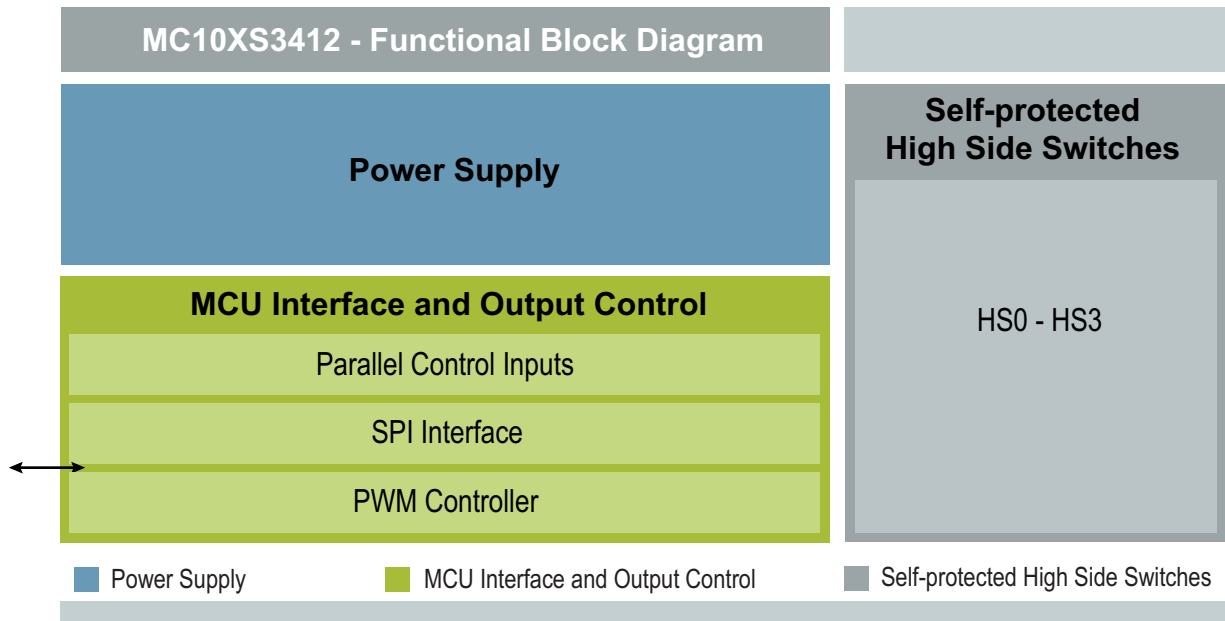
MC10XS3412 - Functional Block Diagram

Power Supply

Self-protected High Side Switches

MCU Interface and Output Control

Parallel Control Inputs

SPI Interface

PWM Controller

HS0 - HS3

Power Supply

MCU Interface and Output Control

Self-protected High Side Switches